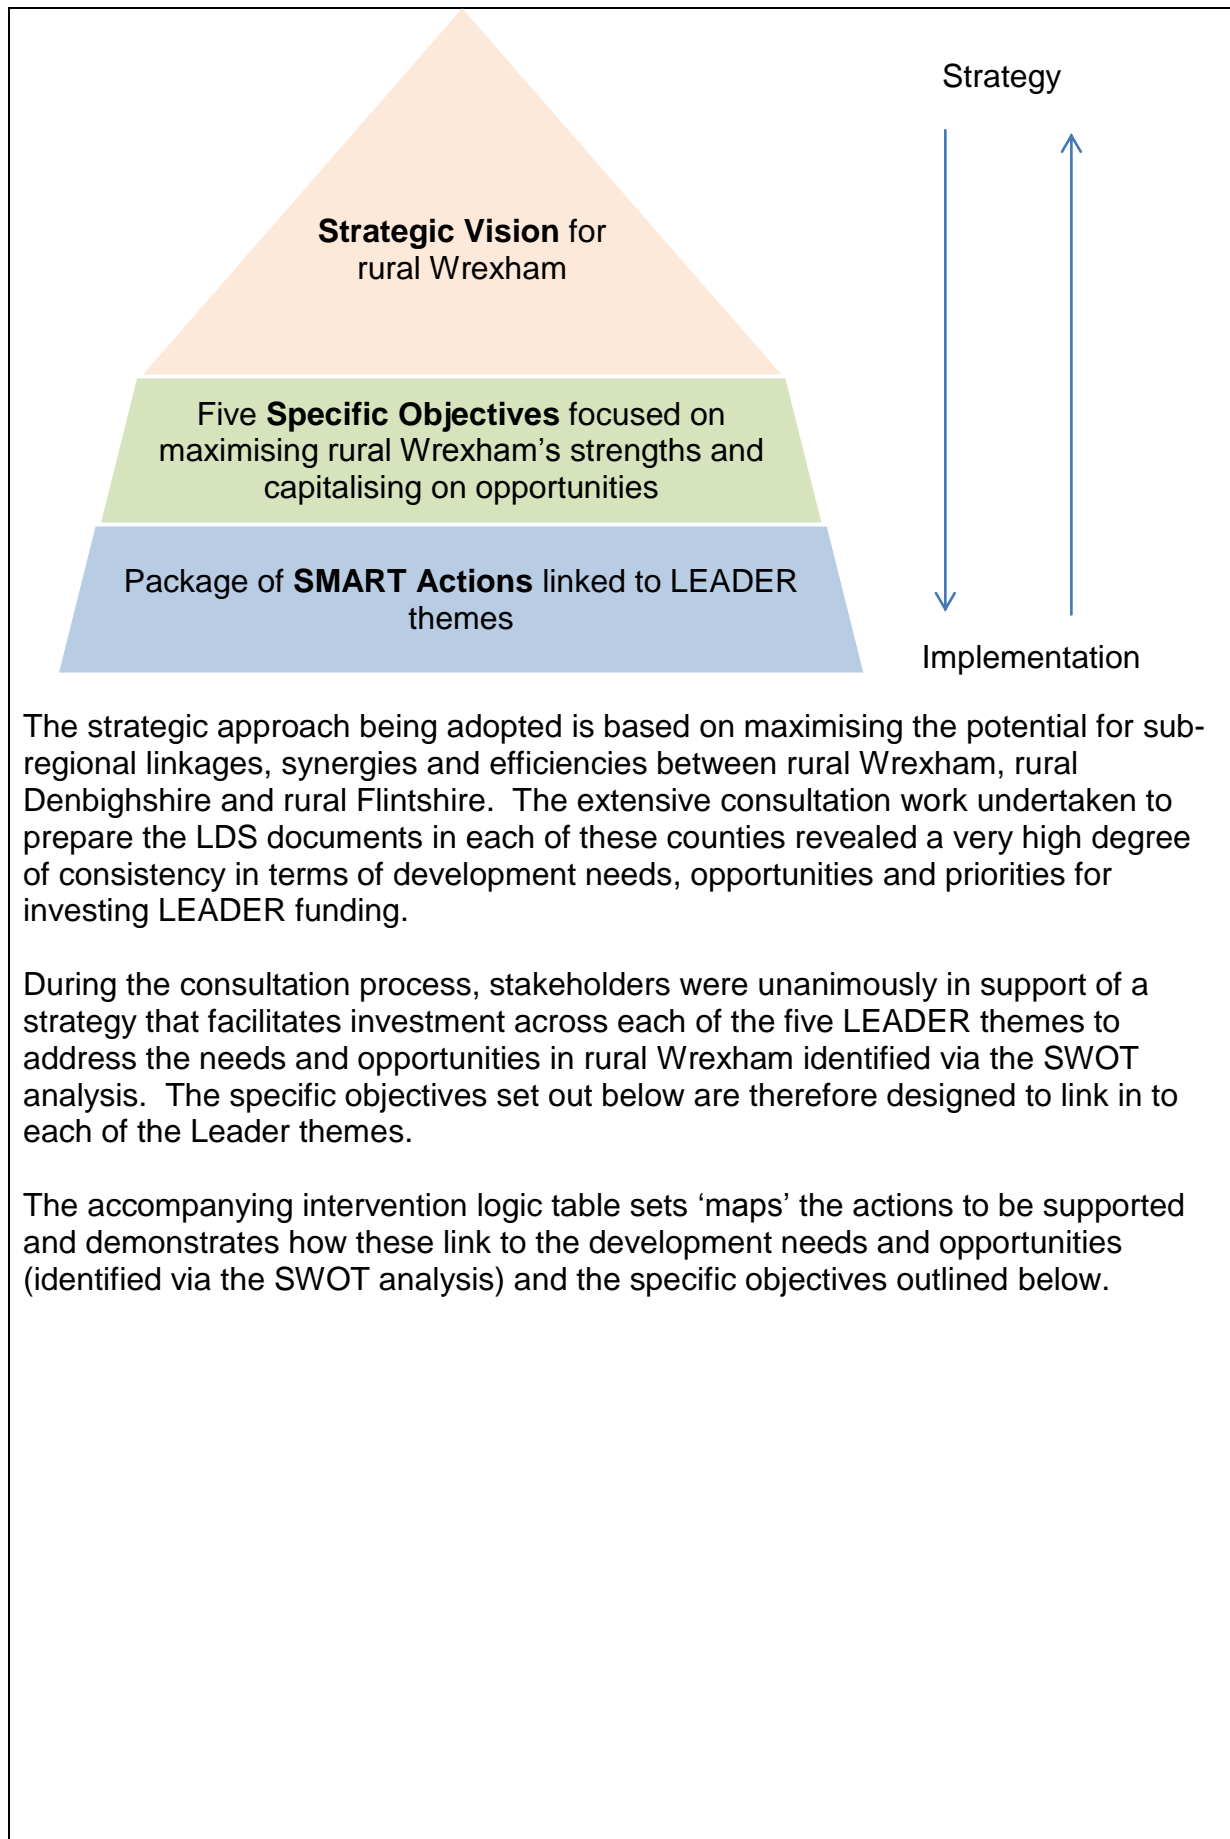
Strategic Vision for rural Wrexham

Five Specific Objectives focused on maximising rural Wrexham’s strengths and capitalising on opportunities

Package of SMART Actions linked to LEADER themes

Strategy

Implementation

The strategic approach being adopted is based on maximising the potential for sub-regional linkages, synergies and efficiencies between rural Wrexham, rural Denbighshire and rural Flintshire. The extensive consultation work undertaken to prepare the LDS documents in each of these counties revealed a very high degree of consistency in terms of development needs, opportunities and priorities for investing LEADER funding.

During the consultation process, stakeholders were unanimously in support of a strategy that facilitates investment across each of the five LEADER themes to address the needs and opportunities in rural Wrexham identified via the SWOT analysis. The specific objectives set out below are therefore designed to link in to each of the Leader themes.

The accompanying intervention logic table sets ‘maps’ the actions to be supported and demonstrates how these link to the development needs and opportunities (identified via the SWOT analysis) and the specific objectives outlined below.